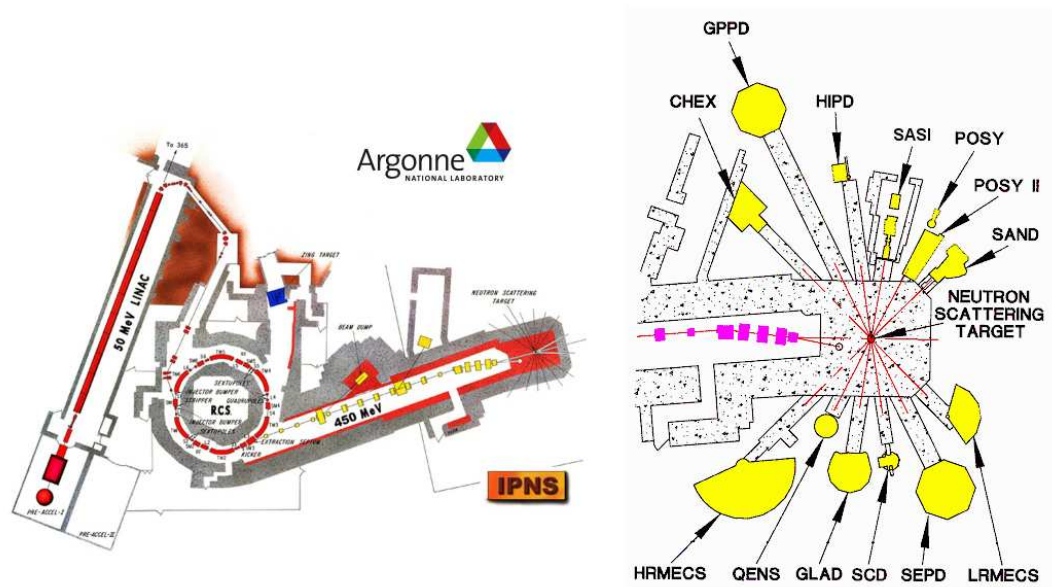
To 365

Argonne
NATIONAL LABORATORY

ZING TARGET

NEUTRON SCATTERING TARGET

50 MeV LINAC

BEAM DUMP

SEXTUPOLE
INJECTOR BUMPER
STRIPPER
QUADRUPOLE

RCS

INJECTOR BUMPER
EXTRACTION SEPTUM
KICKER

450 MeV

PRE-ACCEL-I

PRE-ACCEL-II

IPNS

GPPD

CHEX

HIPD

SASI

POSY

POSY II

SAND

NEUTRON SCATTERING TARGET

HRMECS

QENS

GLAD

SCD

SEPD

LRMECS